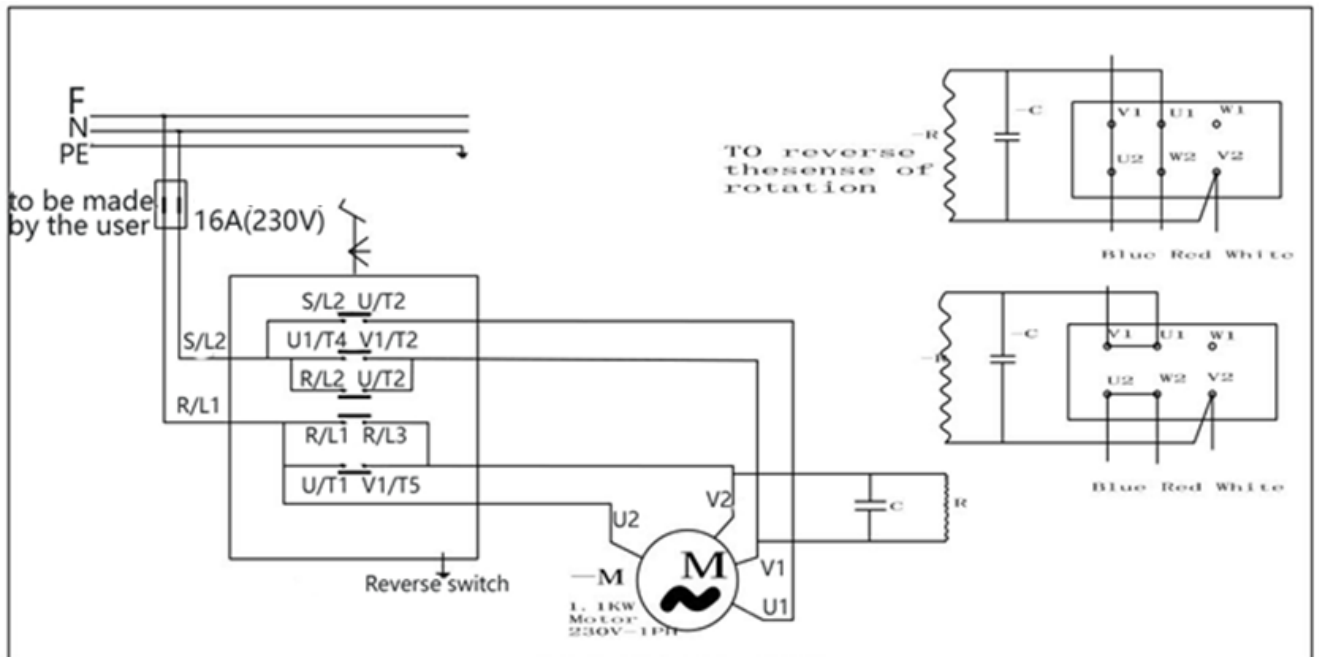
F
N
PE
to be made
by the user
16A(230V)

S/L2 U/T2
U1/T4 V1/T2
S/L2
R/L2 U/T2
R/L1
R/L1 R/L3
U/T1 V1/T5
Reverse switch

U2
V2
—M
M
V1
U1
1. 1KW
Motor
230V~1PH
C
R

—R
—C
TO reverse
thesense of
rotation
V1 U1 W1
U2 W2 V2
Blue Red White

—R
—C
V1 U1 W1
U2 W2 V2
Blue Red White